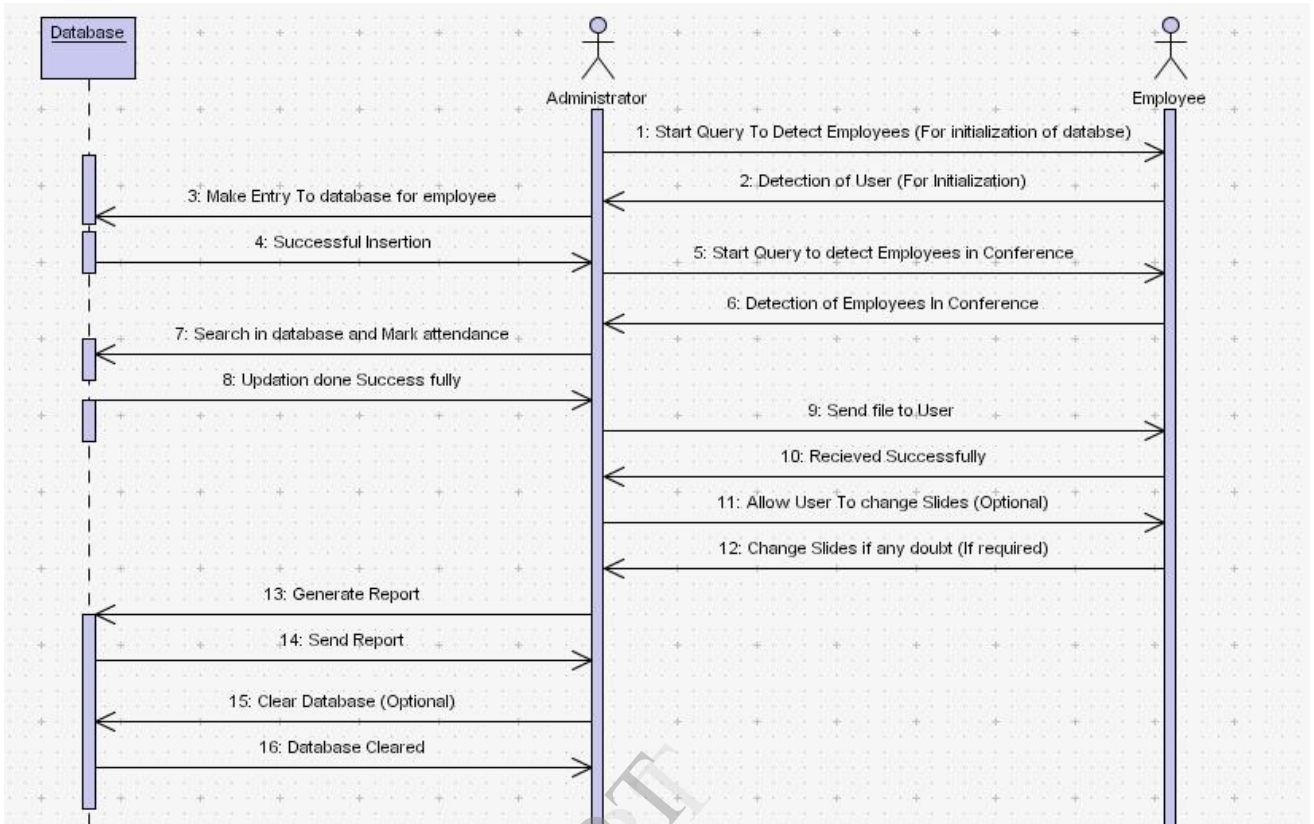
Database

Administrator

Employee

1: Start Query To Detect Employees (For initialization of databse)

2: Detection of User (For Initialization)

3: Make Entry To database for employee

4: Successful Insertion

5: Start Query to detect Employees in Conference

6: Detection of Employees In Conference

7: Search in database and Mark attendance

8: Updation done Success fully

9: Send file to User

10: Recieved Successfully

11: Allow User To change Slides (Optional)

12: Change Slides if any doubt (If required)

13: Generate Report

14: Send Report

15: Clear Database (Optional)

16: Database Cleared